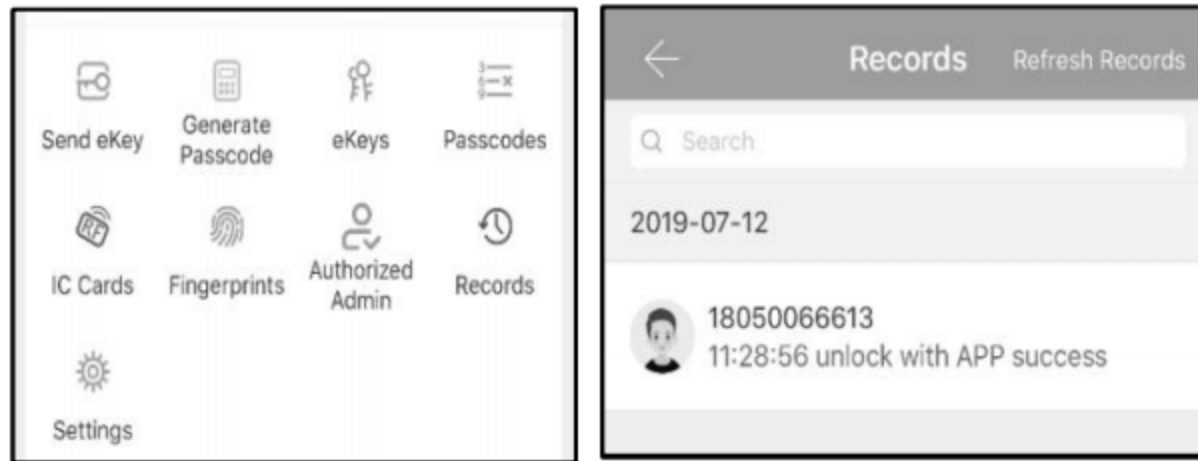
Send eKey

Generate Passcode

eKeys

Passcodes

IC Cards

Fingerprints

Authorized Admin

Records

Settings

Records

Refresh Records

Search

2019-07-12

18050066613

11:28:56 unlock with APP success